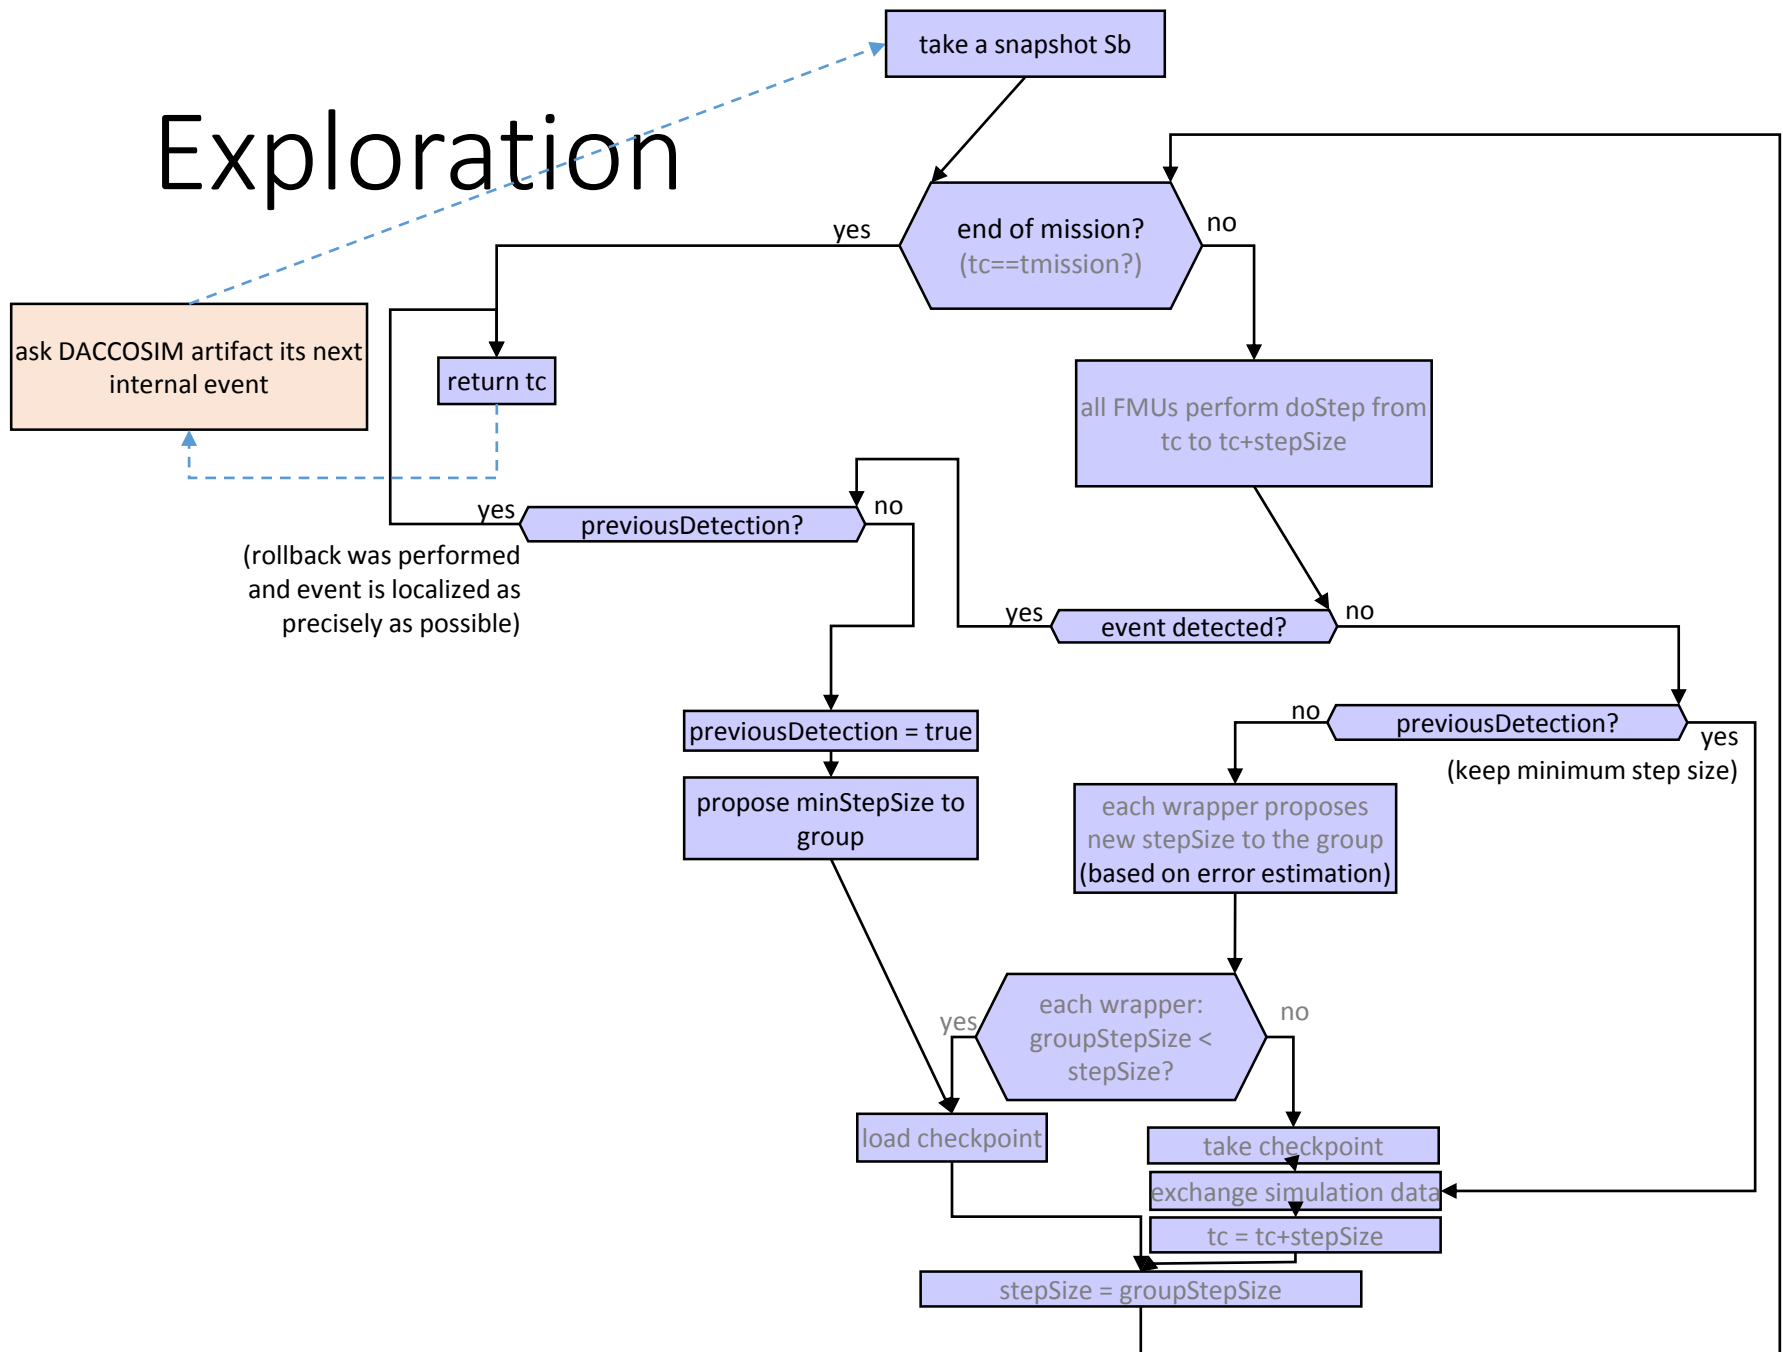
Exploration

take a snapshot Sb

end of mission? (tc==tmission?)

yes

no

ask DACCOSIM artifact its next internal event

return tc

all FMUs perform doStep from tc to tc+stepSize

yes

previousDetection?

no

(rollback was performed and event is localized as precisely as possible)

yes

event detected?

no

previousDetection = true

propose minStepSize to group

no

previousDetection?

yes

(keep minimum step size)

each wrapper proposes new stepSize to the group (based on error estimation)

yes

each wrapper: groupStepSize < stepSize?

no

load checkpoint

take checkpoint

exchange simulation data

tc = tc+stepSize

stepSize = groupStepSize